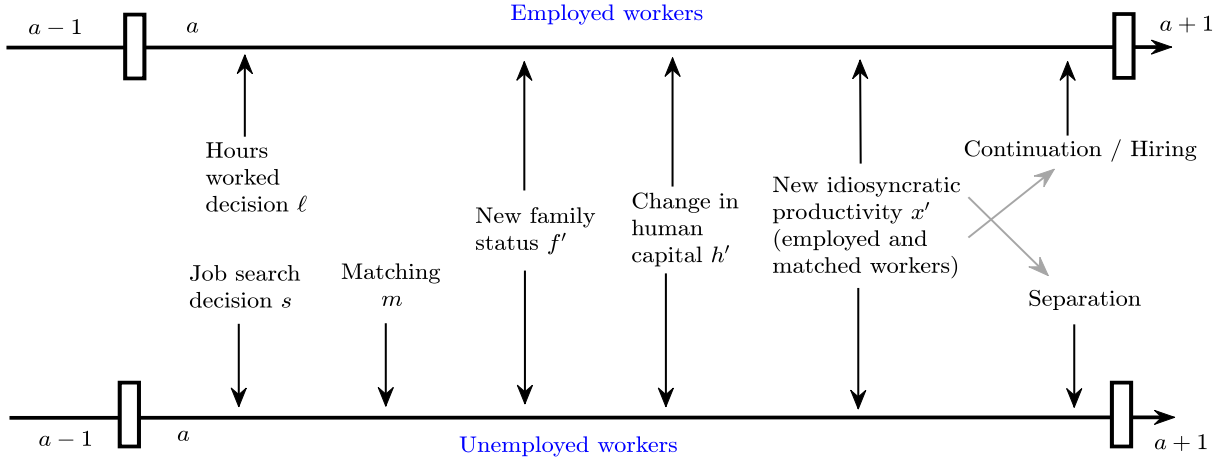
$a-1$ $a$ Employed workers $a+1$

Hours worked decision $\ell$

New family status $f'$

Change in human capital $h'$

New idiosyncratic productivity $x'$ (employed and matched workers)

Continuation / Hiring

Separation

Job search decision $s$

Matching $m$

$a-1$ $a$ Unemployed workers $a+1$